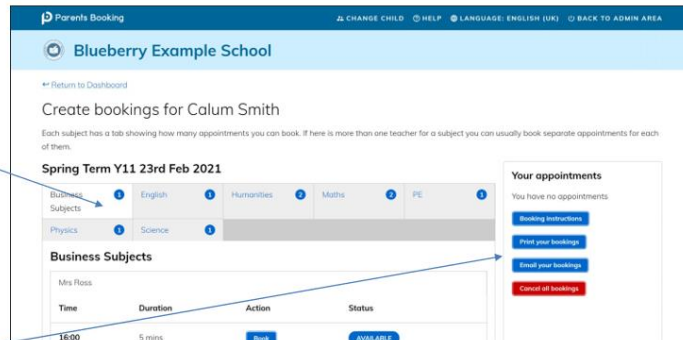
Parents Booking

CHANGE CHILD HELP LANGUAGE: ENGLISH (UK) BACK TO ADMIN AREA

Blueberry Example School

← Return to Dashboard

Create bookings for Calum Smith

Each subject has a tab showing how many appointments you can book. If here is more than one teacher for a subject you can usually book separate appointments for each of them.

Spring Term Y11 23rd Feb 2021

| Business Subjects 1 | English 1 | Humanities 2 | Maths 2 | PE 1 |
|---|---|---|---|---|
| Physics 1 | Science 1 | | | |

Business Subjects

Mrs Ross

| Time | Duration | Action | Status |
|---|---|---|---|
| 16:00 | 5 mins | Book | AVAILABLE |

Your appointments

You have no appointments

Booking instructions

Print your bookings

Email your bookings

Cancel all bookings